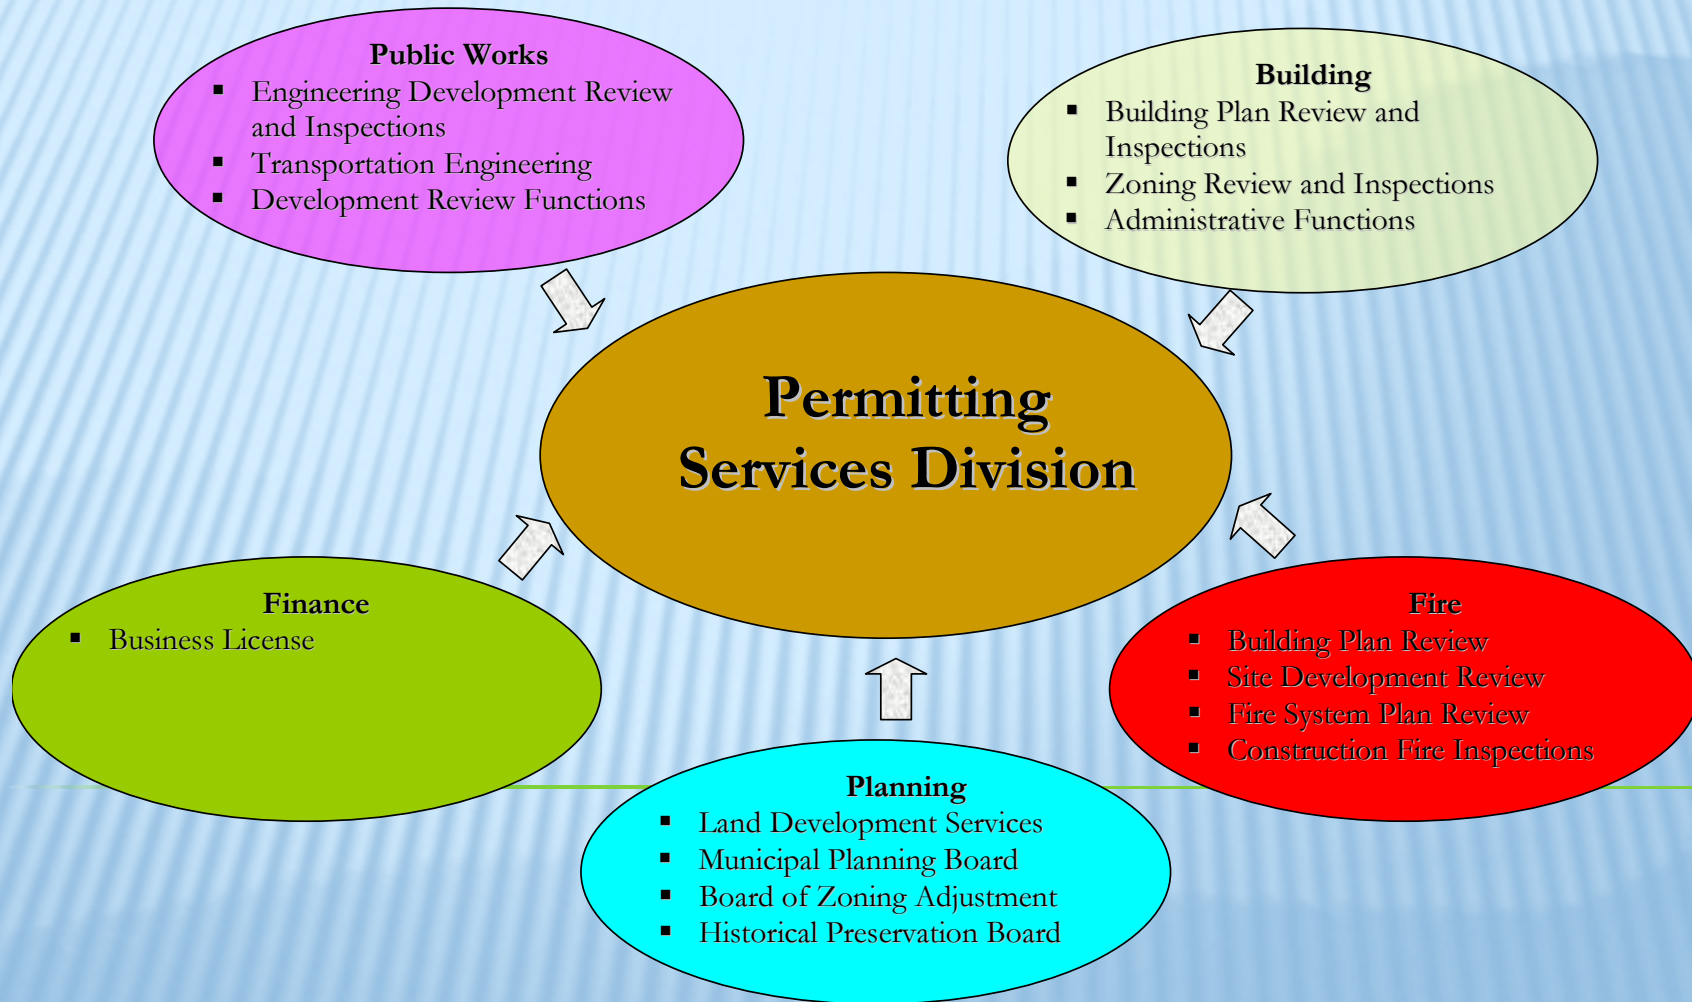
Public Works
- Engineering Development Review and Inspections
- Transportation Engineering
- Development Review Functions

Building
- Building Plan Review and Inspections
- Zoning Review and Inspections
- Administrative Functions

Permitting Services Division

Finance
- Business License

Fire
- Building Plan Review
- Site Development Review
- Fire System Plan Review
- Construction Fire Inspections

Planning
- Land Development Services
- Municipal Planning Board
- Board of Zoning Adjustment
- Historical Preservation Board